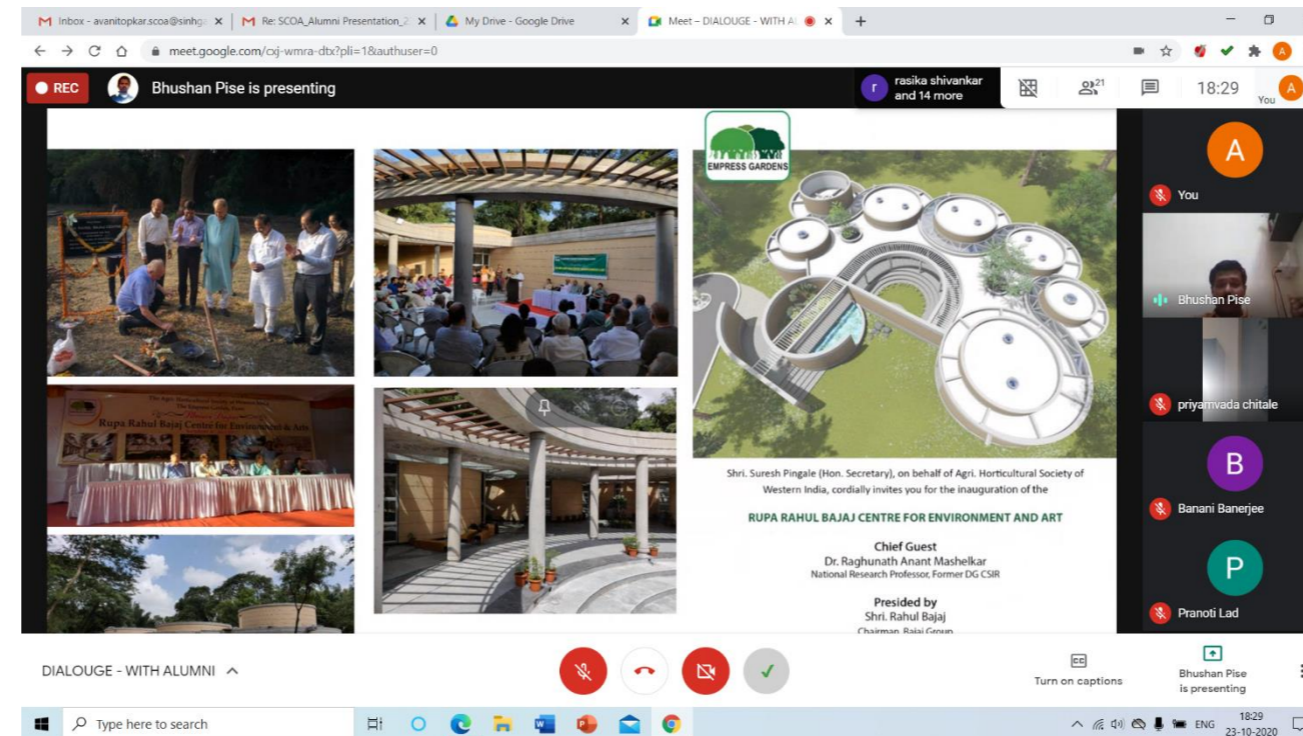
Inbox - avanitopkar.scoa@sinhg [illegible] × | Re: SCOA_Alumni Presentation_2 × | My Drive - Google Drive × | Meet – DIALOUGE - WITH A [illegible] × +

meet.google.com/cxj-wmra-dtx?pli=1&authuser=0

REC Bhushan Pise is presenting

rasika shivankar and 14 more

21

18:29

You

EMPRESS GARDENS

Rupa Rahul Bajaj Centre for Environment & Arts

Shri. Suresh Pingale (Hon. Secretary), on behalf of Agri. Horticultural Society of Western India, cordially invites you for the inauguration of the

RUPA RAHUL BAJAJ CENTRE FOR ENVIRONMENT AND ART

Chief Guest
Dr. Raghunath Anant Mashelkar
National Research Professor, Former DG CSIR

Presided by
Shri. Rahul Bajaj
Chairman, Bajaj Group

A
You

Bhushan Pise

priyamvada chitale

B
Banani Banerjee

P
Pranoti Lad

DIALOUGE - WITH ALUMNI

Turn on captions

Bhushan Pise is presenting

Type here to search

ENG 18:29 23-10-2020